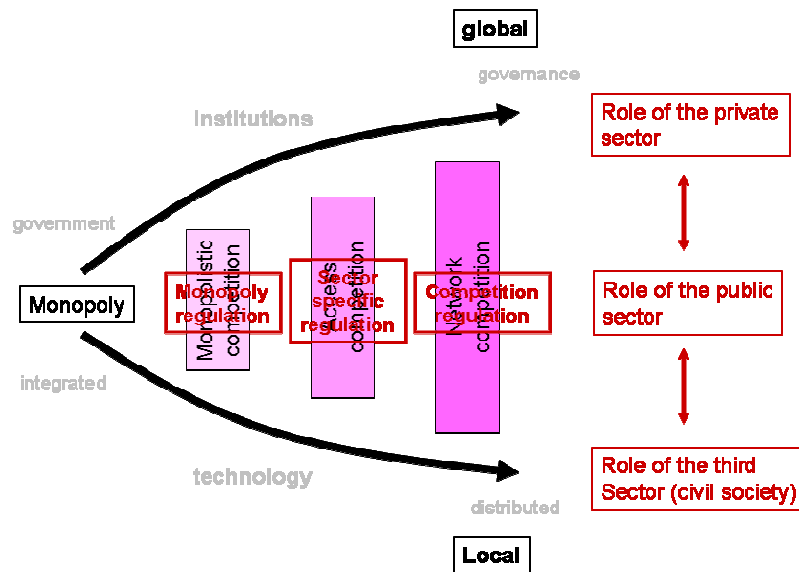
global

governance

Institutions

Role of the private sector

government

Monopolistic competition

Access competition

Network competition

Monopoly

Monopoly regulation

Sector specific regulation

Competition regulation

Role of the public sector

integrated

technology

Role of the third Sector (civil society)

distributed

Local